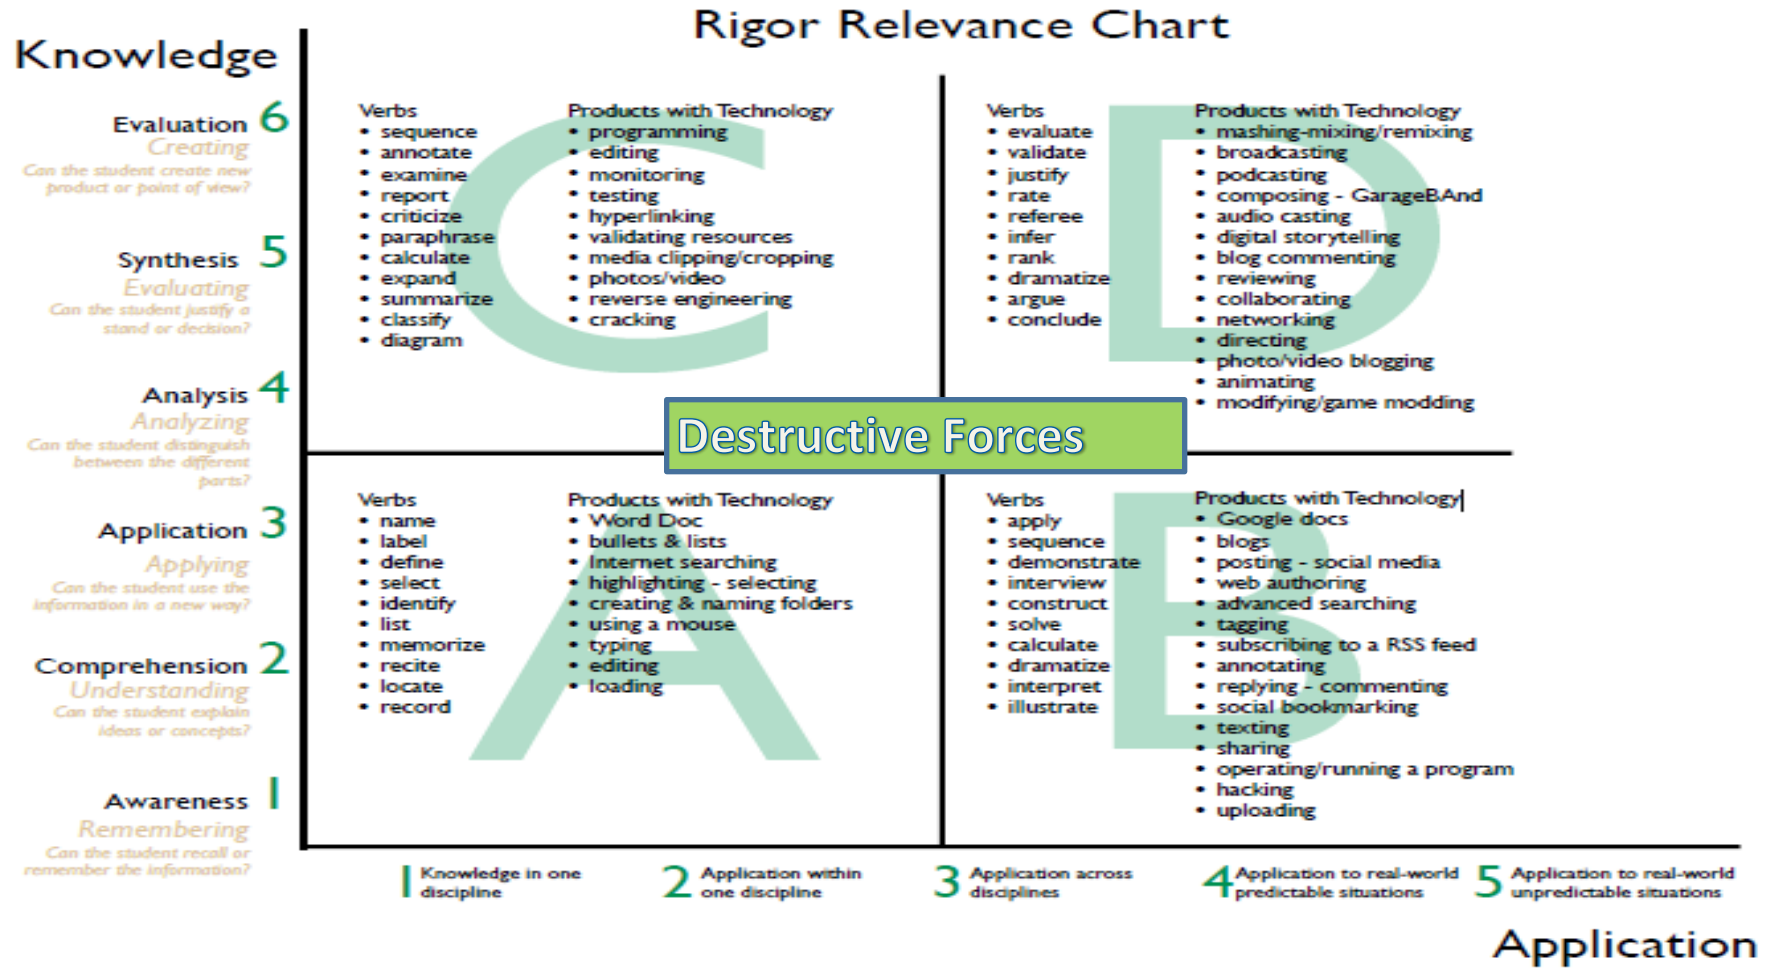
Rigor Relevance Chart

Knowledge

Evaluation 6
Creating
Can the student create new product or point of view?

Synthesis 5
Evaluating
Can the student justify a stand or decision?

Analysis 4
Analyzing
Can the student distinguish between the different parts?

Application 3
Applying
Can the student use the information in a new way?

Comprehension 2
Understanding
Can the student explain ideas or concepts?

Awareness 1
Remembering
Can the student recall or remember the information?

C

Verbs
• sequence
• annotate
• examine
• report
• criticize
• paraphrase
• calculate
• expand
• summarize
• classify
• diagram

Products with Technology
• programming
• editing
• monitoring
• testing
• hyperlinking
• validating resources
• media clipping/cropping
• photos/video
• reverse engineering
• cracking

D

Verbs
• evaluate
• validate
• justify
• rate
• referee
• infer
• rank
• dramatize
• argue
• conclude

Products with Technology
• mashing-mixing/remixing
• broadcasting
• podcasting
• composing - GarageBAnd
• audio casting
• digital storytelling
• blog commenting
• reviewing
• collaborating
• networking
• directing
• photo/video blogging
• animating
• modifying/game modding

Destructive Forces

A

Verbs
• name
• label
• define
• select
• identify
• list
• memorize
• recite
• locate
• record

Products with Technology
• Word Doc
• bullets & lists
• Internet searching
• highlighting - selecting
• creating & naming folders
• using a mouse
• typing
• editing
• loading

B

Verbs
• apply
• sequence
• demonstrate
• interview
• construct
• solve
• calculate
• dramatize
• interpret
• illustrate

Products with Technology
• Google docs
• blogs
• posting - social media
• web authoring
• advanced searching
• tagging
• subscribing to a RSS feed
• annotating
• replying - commenting
• social bookmarking
• texting
• sharing
• operating/running a program
• hacking
• uploading

1 Knowledge in one discipline
2 Application within one discipline
3 Application across disciplines
4 Application to real-world predictable situations
5 Application to real-world unpredictable situations

Application